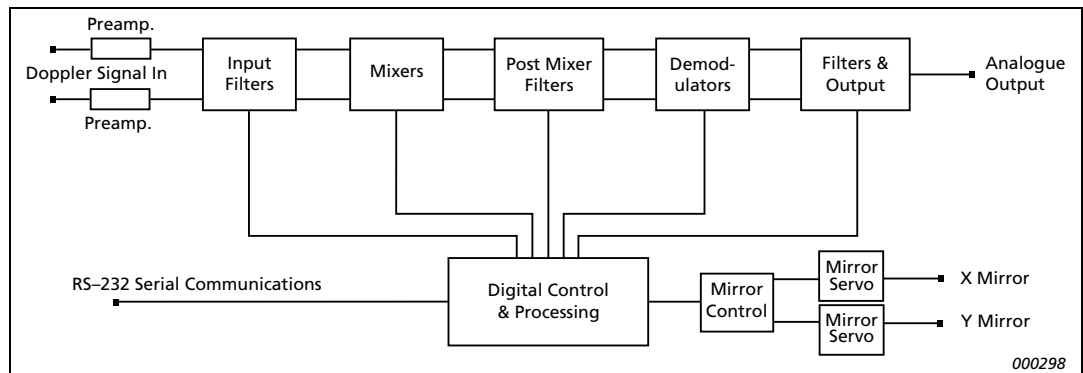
Preamp.

Doppler Signal In

Preamp.

Input Filters

Mixers

Post Mixer Filters

Demodulators

Filters & Output

Analogue Output

RS–232 Serial Communications

Digital Control & Processing

Mirror Control

Mirror Servo

X Mirror

Mirror Servo

Y Mirror

000298